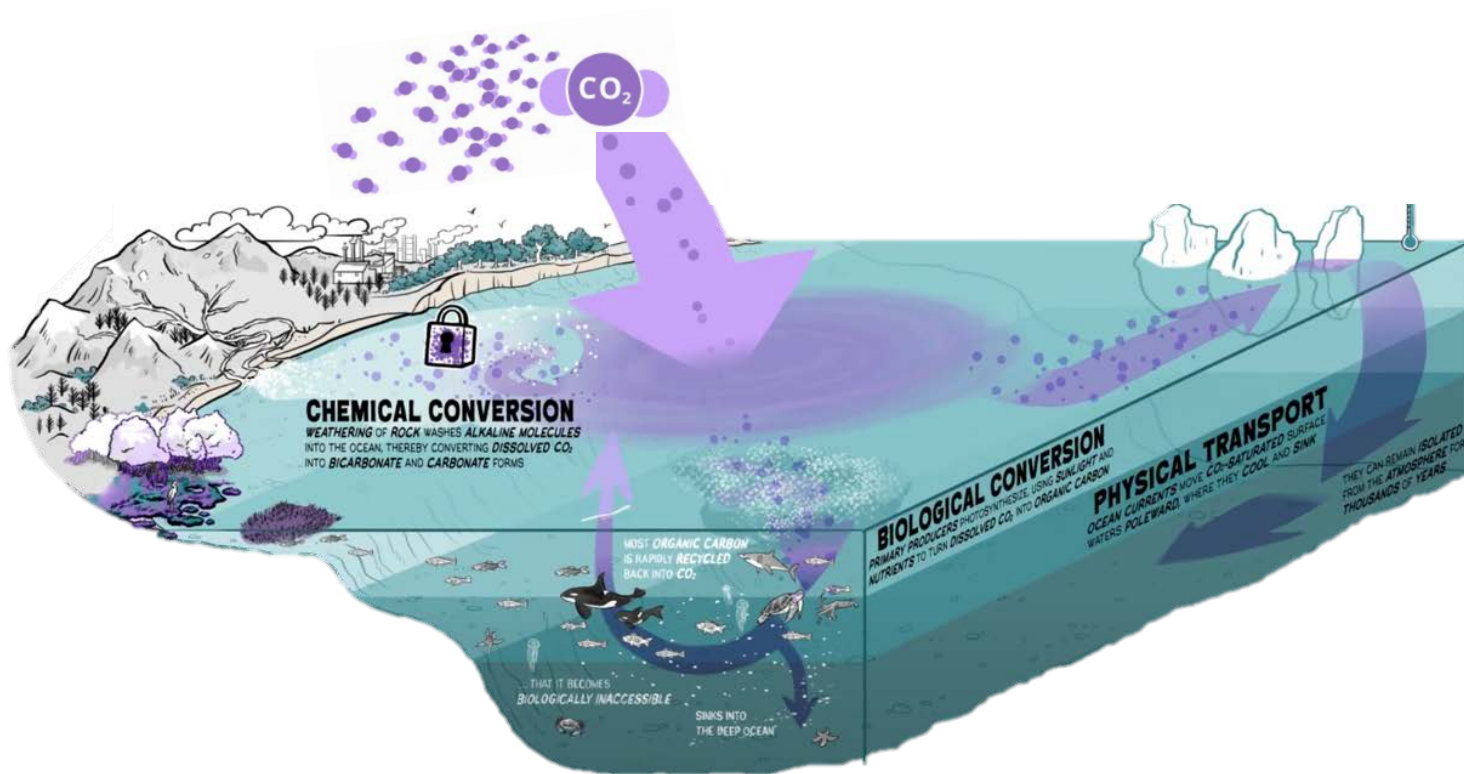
$CO_2$

CHEMICAL CONVERSION

WEATHERING OF ROCK WASHES ALKALINE MOLECULES INTO THE OCEAN, THEREBY CONVERTING DISSOLVED $CO_2$ INTO BICARBONATE AND CARBONATE FORMS

MOST ORGANIC CARBON IS RAPIDLY RECYCLED BACK INTO $CO_2$

...THAT IT BECOMES BIOLOGICALLY INACCESSIBLE

SINKS INTO THE DEEP OCEAN

BIOLOGICAL CONVERSION

PRIMARY PRODUCERS PHOTOSYNTHESIZE, USING SUNLIGHT AND NUTRIENTS TO TURN DISSOLVED $CO_2$ INTO ORGANIC CARBON

PHYSICAL TRANSPORT

OCEAN CURRENTS MOVE $CO_2$-SATURATED SURFACE WATERS POLEWARD, WHERE THEY COOL AND SINK

THEY CAN REMAIN ISOLATED FROM THE ATMOSPHERE FOR THOUSANDS OF YEARS.